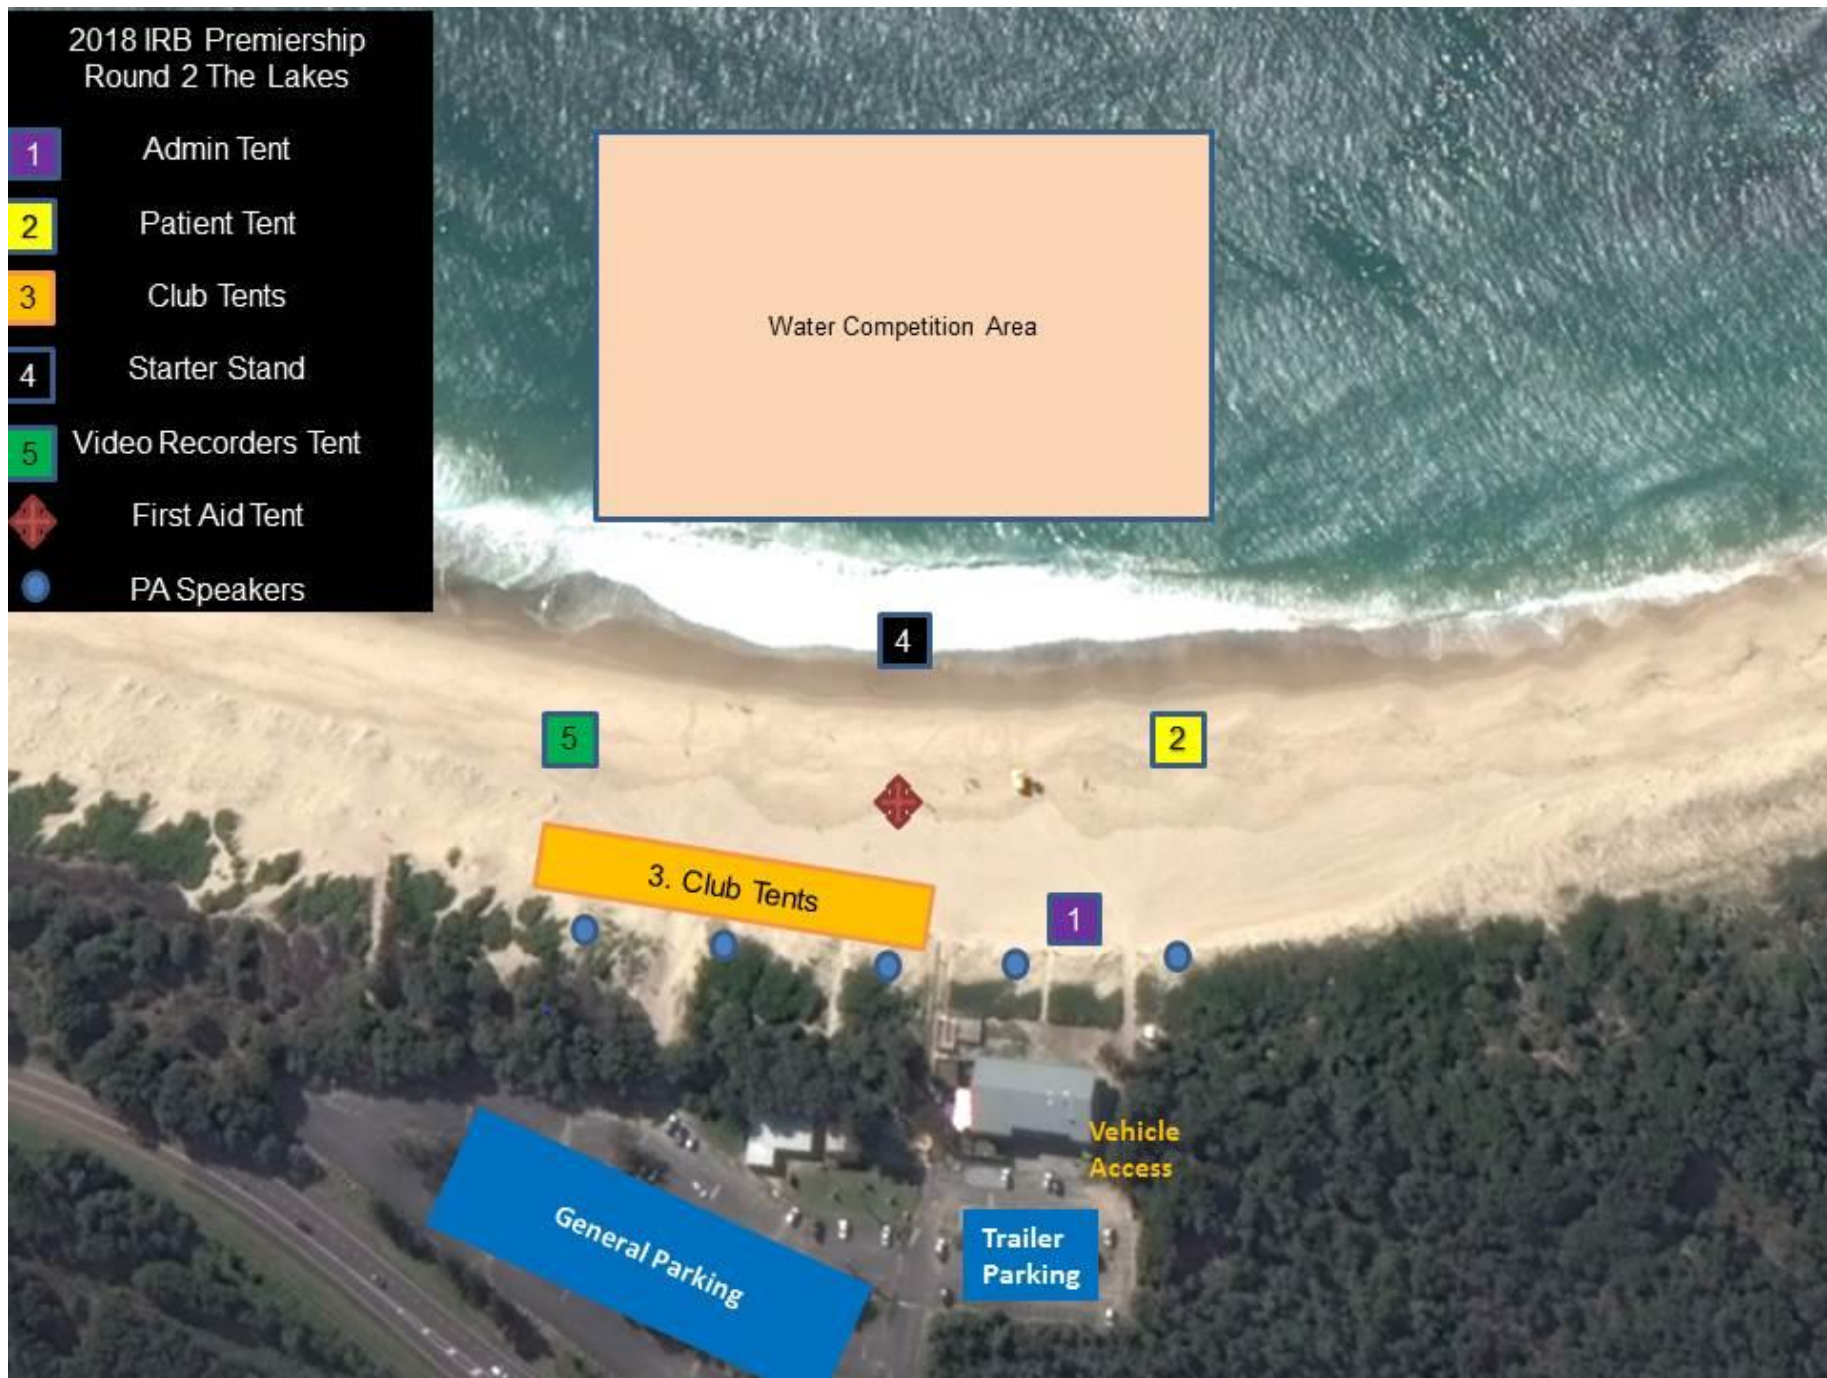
2018 IRB Premiership
Round 2 The Lakes

1 Admin Tent

2 Patient Tent

3 Club Tents

4 Starter Stand

5 Video Recorders Tent

First Aid Tent

PA Speakers

Water Competition Area

4

5

2

3. Club Tents

1

Vehicle Access

General Parking

Trailer Parking